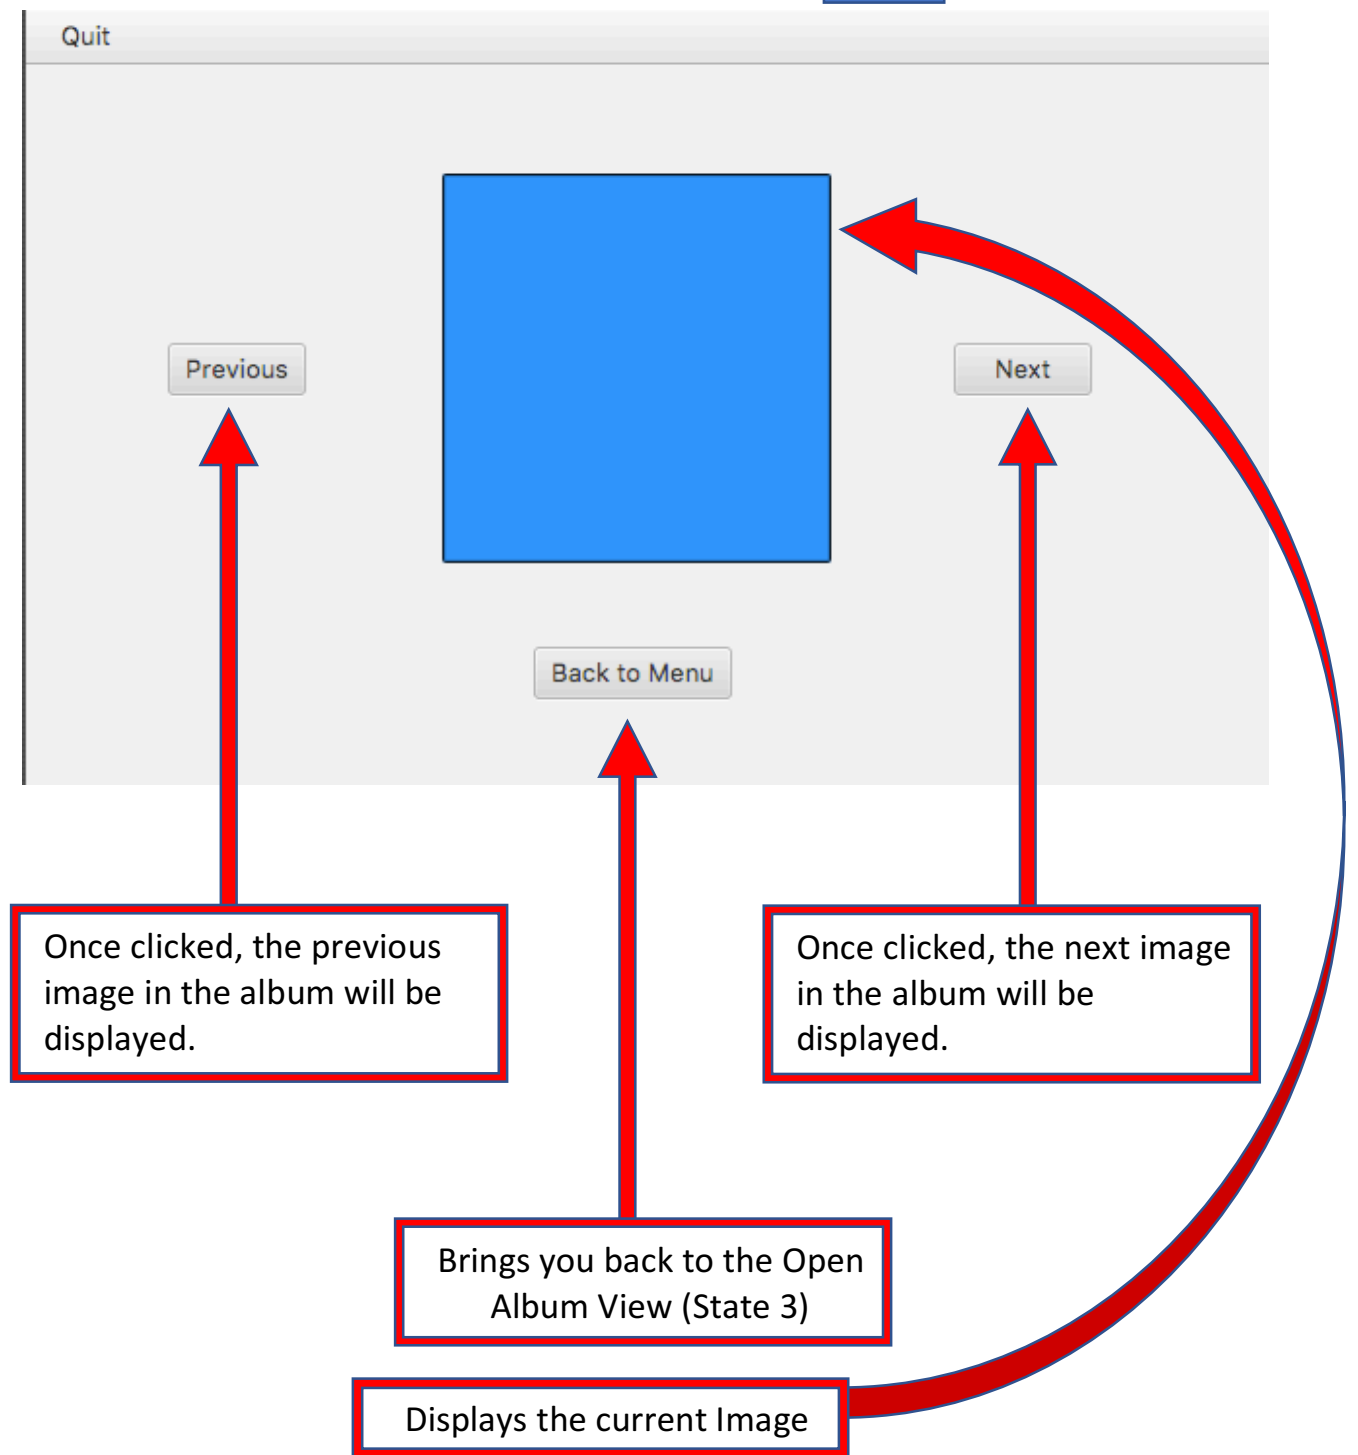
Quit

Previous

Next

Back to Menu

Once clicked, the previous image in the album will be displayed.

Once clicked, the next image in the album will be displayed.

Brings you back to the Open Album View (State 3)

Displays the current Image